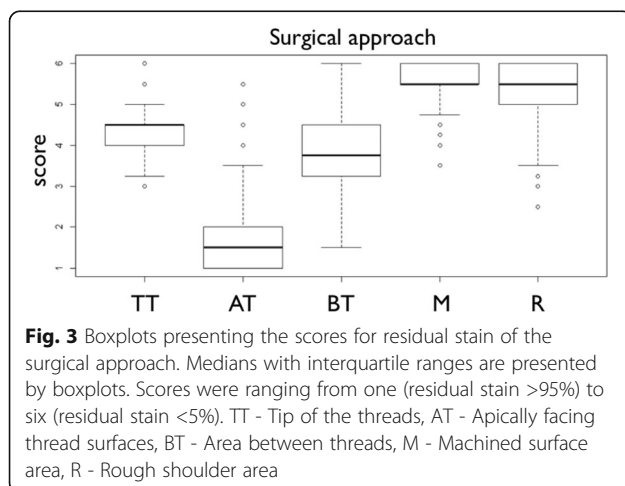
Surgical approach

score

6
5
4
3
2
1

TT AT BT M R

**Fig. 3** Boxplots presenting the scores for residual stain of the surgical approach. Medians with interquartile ranges are presented by boxplots. Scores were ranging from one (residual stain >95%) to six (residual stain <5%). TT - Tip of the threads, AT - Apically facing thread surfaces, BT - Area between threads, M - Machined surface area, R - Rough shoulder area